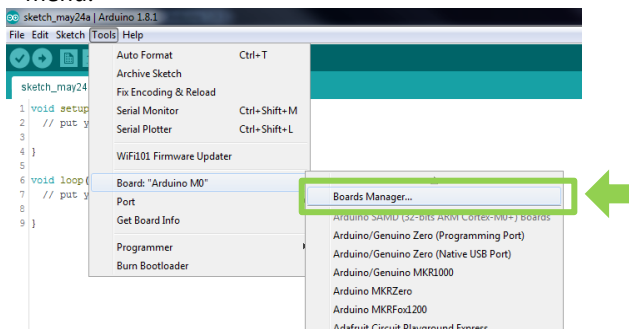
menu.

sketch_may24a | Arduino 1.8.1
File Edit Sketch Tools Help
sketch_may24
1 void setup
2 // put y
3
4 }
5
6 void loop(
7 // put y
8
9 }

Auto Format Ctrl+T
Archive Sketch
Fix Encoding & Reload
Serial Monitor Ctrl+Shift+M
Serial Plotter Ctrl+Shift+L
WiFi101 Firmware Updater
Board: "Arduino M0"
Port
Get Board Info
Programmer
Burn Bootloader

Boards Manager...
Arduino SAMD (32-bits ARM Cortex-M0+) Boards
Arduino/Genuino Zero (Programming Port)
Arduino/Genuino Zero (Native USB Port)
Arduino/Genuino MKR1000
Arduino MKRZero
Arduino MKRFox1200
Adafruit Circuit Playground Express